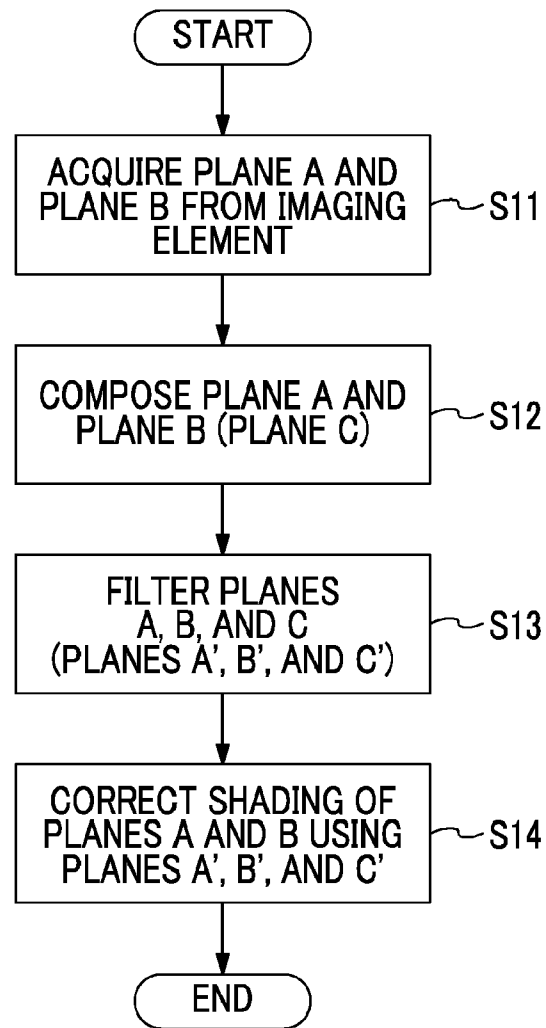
START

ACQUIRE PLANE A AND PLANE B FROM IMAGING ELEMENT

S11

COMPOSE PLANE A AND PLANE B (PLANE C)

S12

FILTER PLANES A, B, AND C (PLANES A', B', AND C')

S13

CORRECT SHADING OF PLANES A AND B USING PLANES A', B', AND C'

S14

END